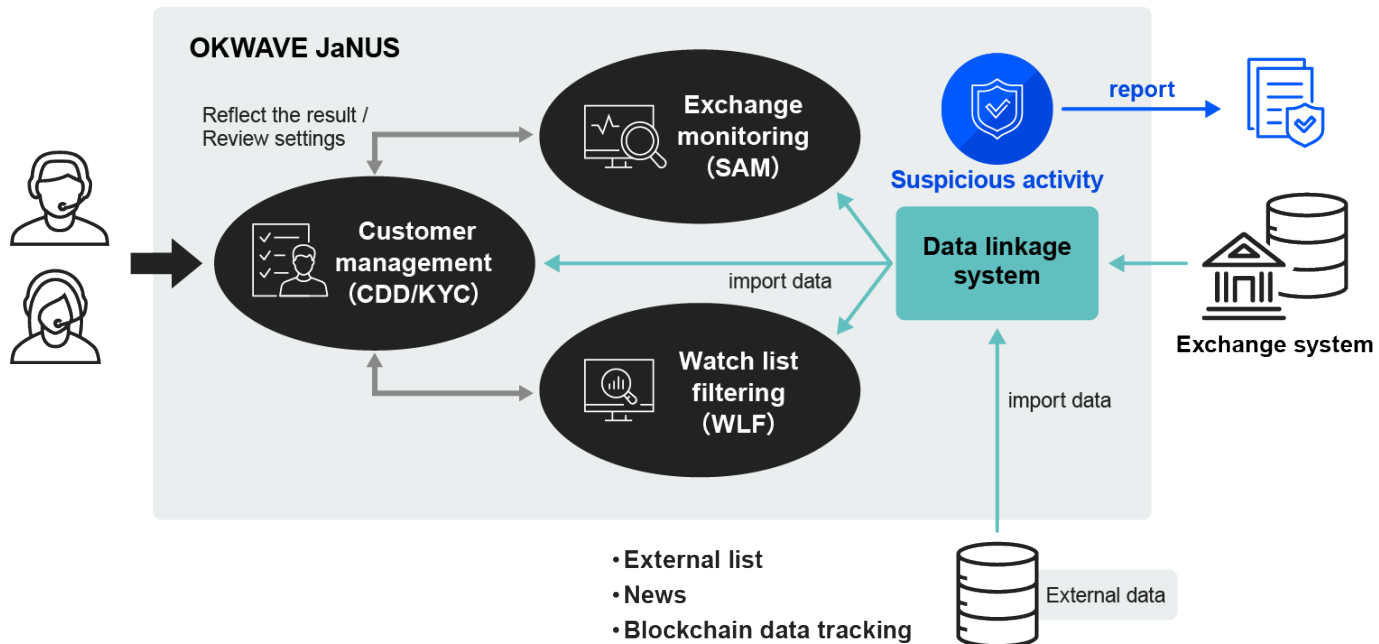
OKWAVE JaNUS

Reflect the result / Review settings

Exchange monitoring (SAM)

report

Suspicious activity

Customer management (CDD/KYC)

import data

Data linkage system

Exchange system

Watch list filtering (WLF)

import data

・External list
・News
・Blockchain data tracking

External data